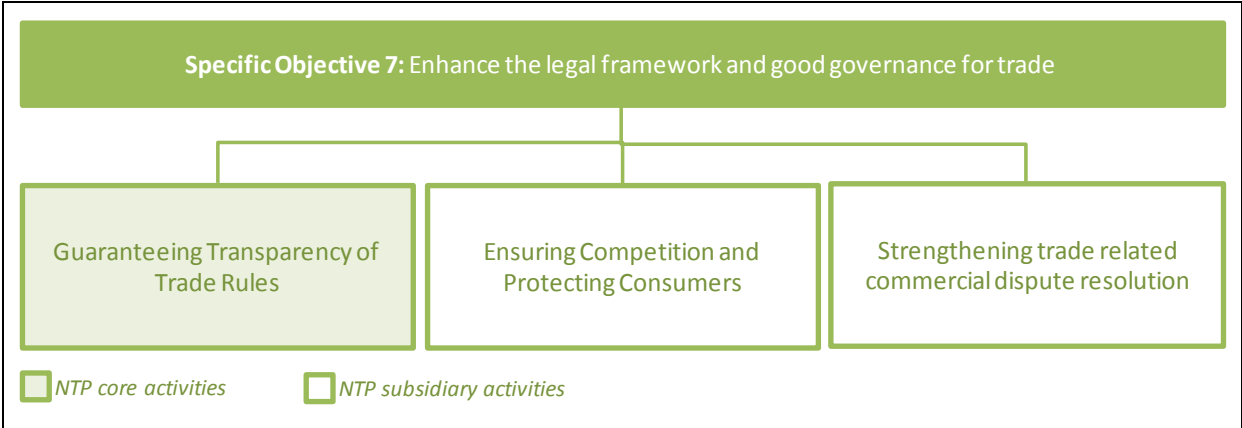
**Specific Objective 7:** Enhance the legal framework and good governance for trade

Guaranteeing Transparency of Trade Rules

Ensuring Competition and Protecting Consumers

Strengthening trade related commercial dispute resolution

*NTP core activities*

*NTP subsidiary activities*